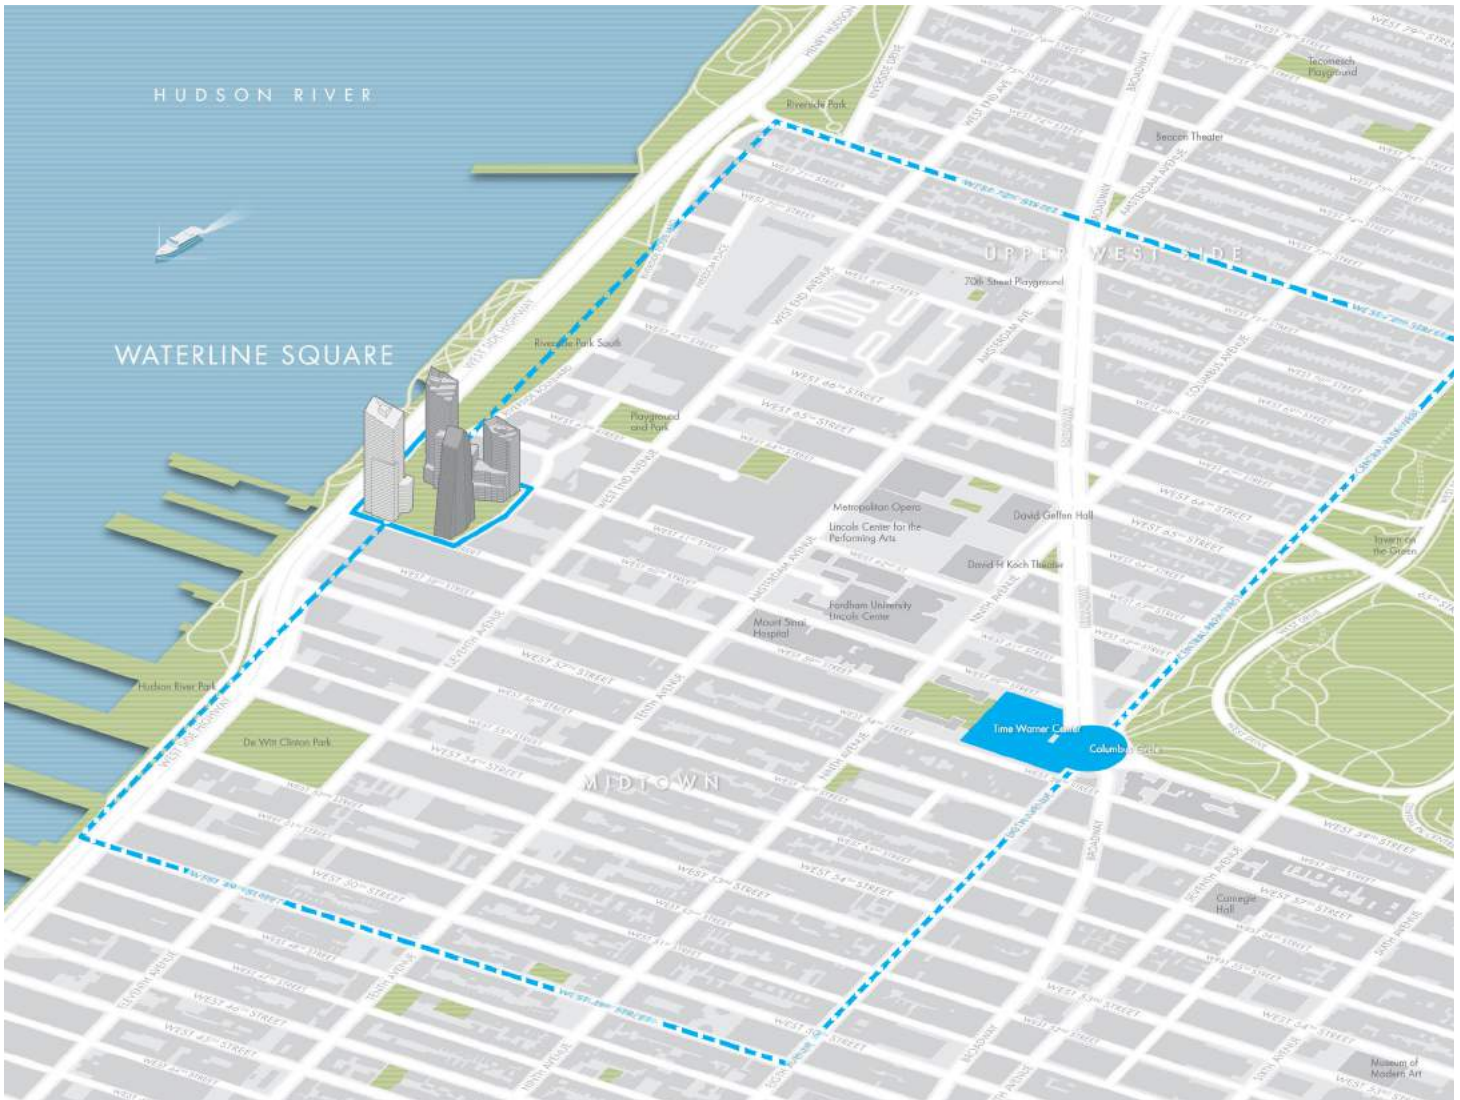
HUDSON RIVER

WATERLINE SQUARE

Riverside Park

Tecumseh Playground

Beacon Theater

UPPER WEST SIDE

70th Street Playground

Riverside Park South

Playground and Park

WEST 66th STREET

WEST 65th STREET

Metropolitan Opera

Lincoln Center for the Performing Arts

David Geffen Hall

David H Koch Theater

Fordham University Lincoln Center

Mount Sinai Hospital

Tavern on the Green

Hudson River Park

De Witt Clinton Park

Time Warner Center

Columbus Circle

MIDTOWN

AMSTERDAM AVENUE

COLUMBUS AVENUE

WEST END AVENUE

BROADWAY

TENTH AVENUE

ELEVENTH AVENUE

WEST SIDE HIGHWAY

Carnegie Hall

Museum of Modern Art